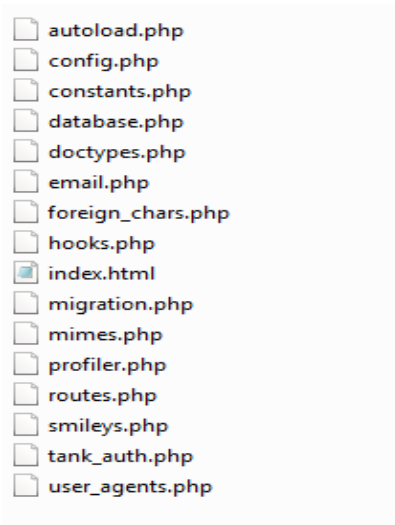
autoload.php
config.php
constants.php
database.php
doctypes.php
email.php
foreign_chars.php
hooks.php
index.html
migration.php
mimes.php
profiler.php
routes.php
smileys.php
tank_auth.php
user_agents.php